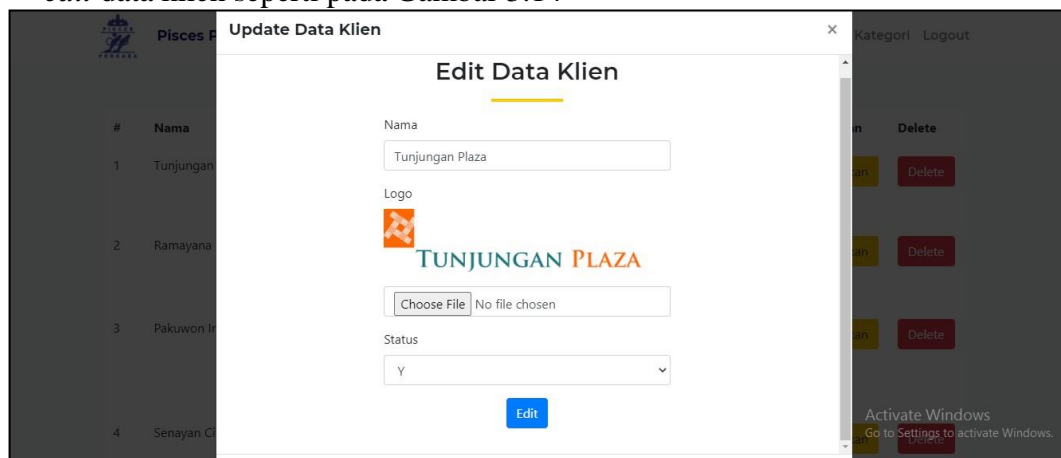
edit data klien seperti pada Gambar 3.14

Pisces P

Update Data Klien

×

Kategori Logout

Edit Data Klien

| # | Nama | | Delete |
|---|---|---|---|
| 1 | Tunjungan | an | Delete |
| 2 | Ramayana | an | Delete |
| 3 | Pakuwon In | an | Delete |
| 4 | Senayan Ci | an | Delete |

Nama

Tunjungan Plaza

Logo

TUNJUNGAN PLAZA

Choose File No file chosen

Status

Y

Edit

Activate Windows
Go to Settings to activate Windows.